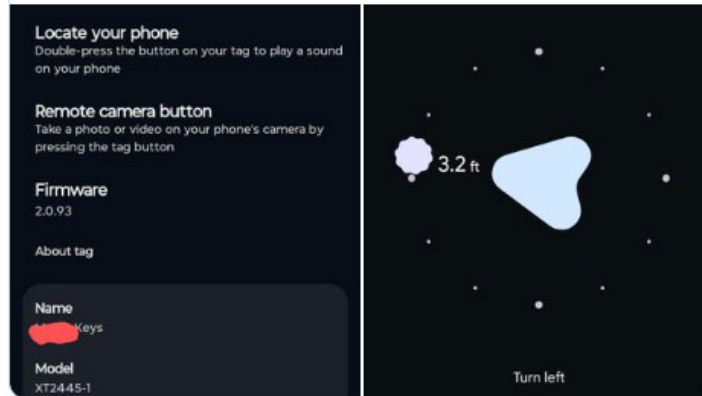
Locate your phone
Double-press the button on your tag to play a sound on your phone

Remote camera button
Take a photo or video on your phone's camera by pressing the tag button

Firmware
2.0.93

About tag

Name
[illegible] Keys

Model
XT2445-1

3.2 ft

Turn left